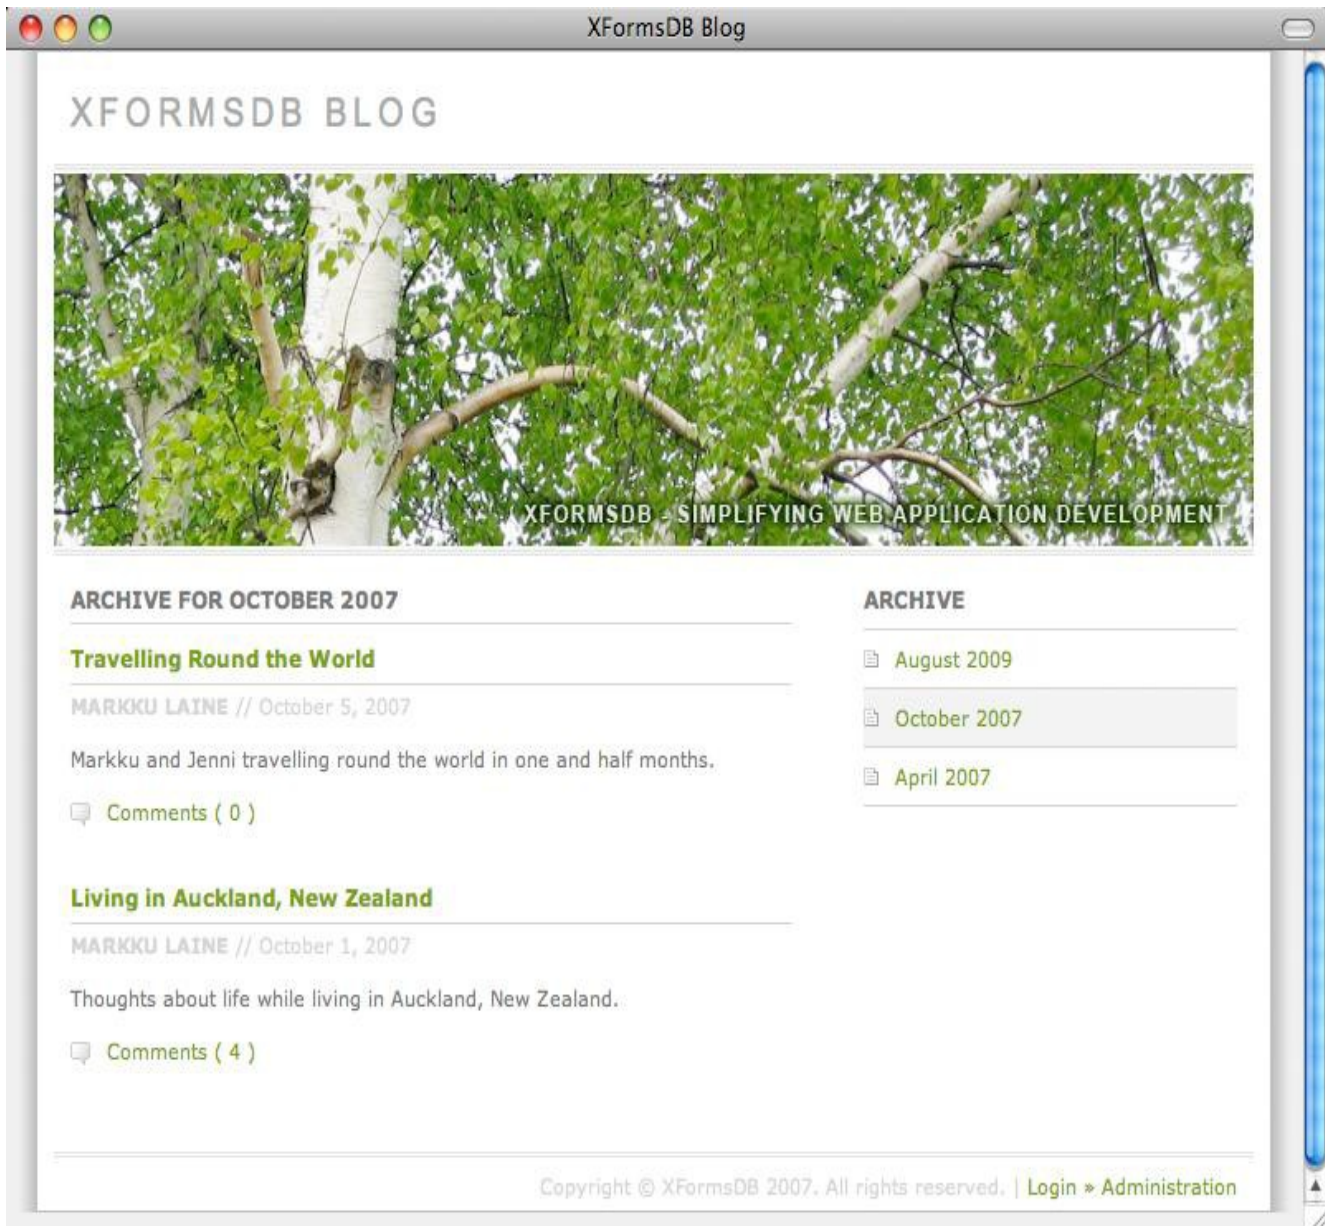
XFormsDB Blog

XFORMSDB BLOG

XFORMSDB - SIMPLIFYING WEB APPLICATION DEVELOPMENT

ARCHIVE FOR OCTOBER 2007

Travelling Round the World

MARKKU LAINE // October 5, 2007

Markku and Jenni travelling round the world in one and half months.

Comments ( 0 )

Living in Auckland, New Zealand

MARKKU LAINE // October 1, 2007

Thoughts about life while living in Auckland, New Zealand.

Comments ( 4 )

ARCHIVE

August 2009

October 2007

April 2007

Copyright © XFormsDB 2007. All rights reserved. | Login » Administration